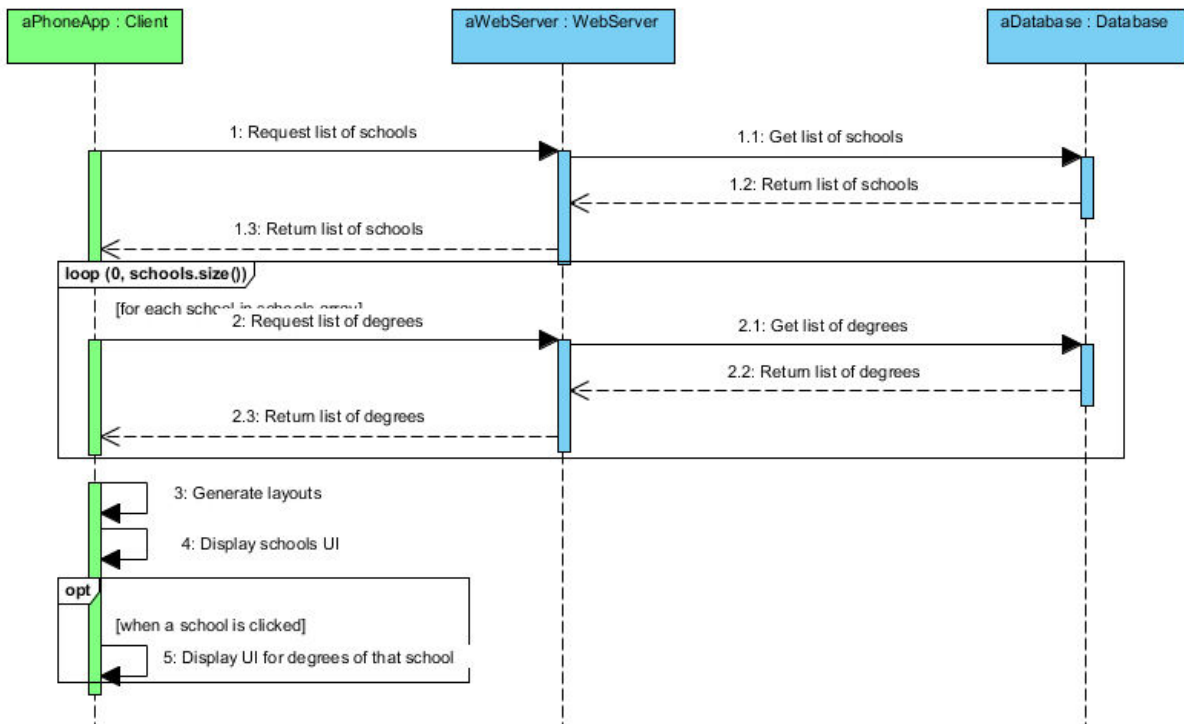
aPhoneApp : Client

aWebServer : WebServer

aDatabase : Database

1: Request list of schools

1.1: Get list of schools

1.2: Return list of schools

1.3: Return list of schools

loop (0, schools.size())

[for each school in schools array]

2: Request list of degrees

2.1: Get list of degrees

2.2: Return list of degrees

2.3: Return list of degrees

3: Generate layouts

4: Display schools UI

opt

[when a school is clicked]

5: Display UI for degrees of that school